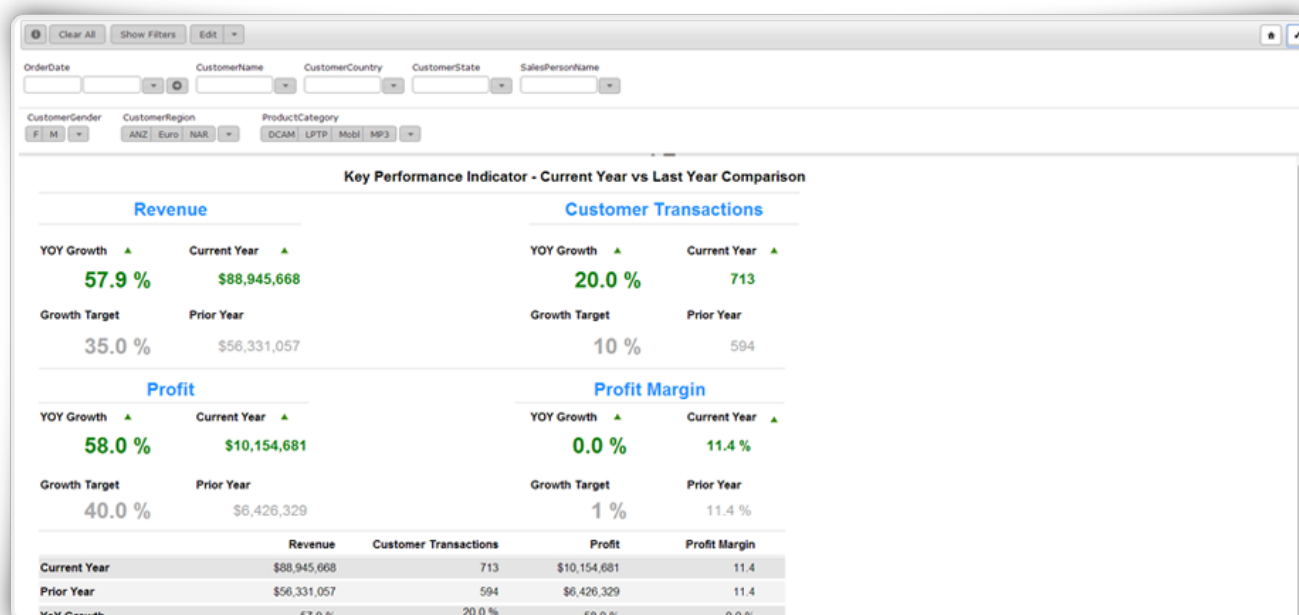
Clear All Show Filters Edit

OrderDate CustomerName CustomerCountry CustomerState SalesPersonName

CustomerGender CustomerRegion ProductCategory
F M ANZ Euro NAR DCAM LPTP Mobl MP3

Key Performance Indicator - Current Year vs Last Year Comparison

Revenue

YOY Growth ▲ Current Year ▲
57.9 % $88,945,668
Growth Target Prior Year
35.0 % $56,331,057

Customer Transactions

YOY Growth ▲ Current Year ▲
20.0 % 713
Growth Target Prior Year
10 % 594

Profit

YOY Growth ▲ Current Year ▲
58.0 % $10,154,681
Growth Target Prior Year
40.0 % $6,426,329

Profit Margin

YOY Growth ▲ Current Year ▲
0.0 % 11.4 %
Growth Target Prior Year
1 % 11.4 %

| | Revenue | Customer Transactions | Profit | Profit Margin |
|---|---|---|---|---|
| Current Year | $88,945,668 | 713 | $10,154,681 | 11.4 |
| Prior Year | $56,331,057 | 594 | $6,426,329 | 11.4 |
| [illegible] | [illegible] | 20.0 % | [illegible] | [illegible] |